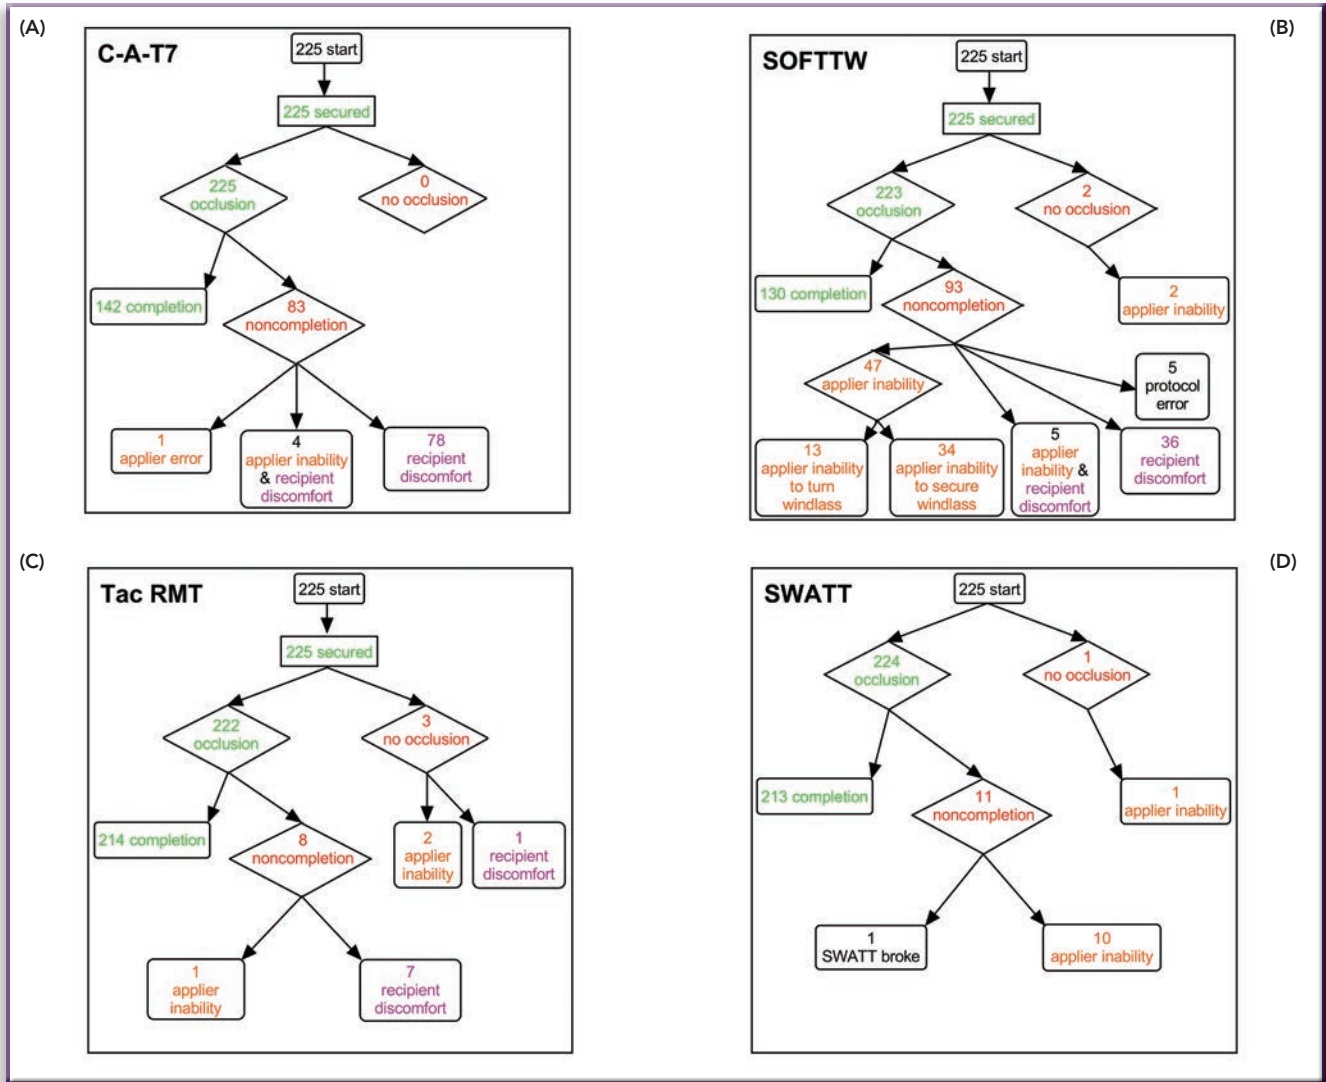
(A)

C-A-T7

225 start

225 secured

225 occlusion

0 no occlusion

142 completion

83 noncompletion

1 applier error

4 applier inability & recipient discomfort

78 recipient discomfort

(B)

SOFTTW

225 start

225 secured

223 occlusion

2 no occlusion

130 completion

93 noncompletion

2 applier inability

47 applier inability

5 protocol error

13 applier inability to turn windlass

34 applier inability to secure windlass

5 applier inability & recipient discomfort

36 recipient discomfort

(C)

Tac RMT

225 start

225 secured

222 occlusion

3 no occlusion

214 completion

8 noncompletion

2 applier inability

1 recipient discomfort

1 applier inability

7 recipient discomfort

(D)

SWATT

225 start

224 occlusion

1 no occlusion

213 completion

11 noncompletion

1 applier inability

1 SWATT broke

10 applier inability